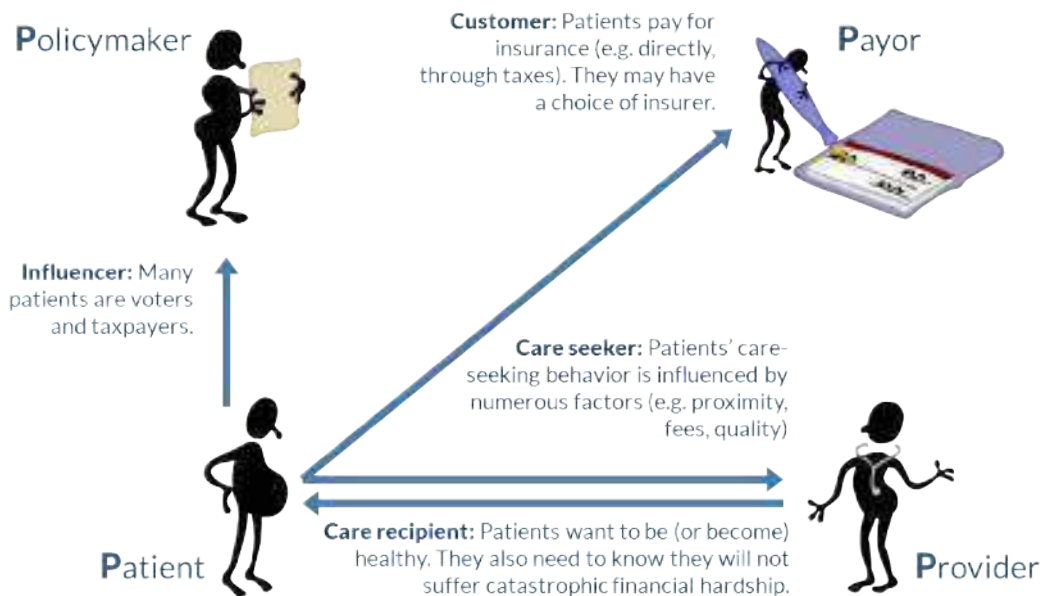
Policymaker

Customer: Patients pay for insurance (e.g. directly, through taxes). They may have a choice of insurer.

Payor

Influencer: Many patients are voters and taxpayers.

Care seeker: Patients' care-seeking behavior is influenced by numerous factors (e.g. proximity, fees, quality)

Care recipient: Patients want to be (or become) healthy. They also need to know they will not suffer catastrophic financial hardship.

Patient

Provider